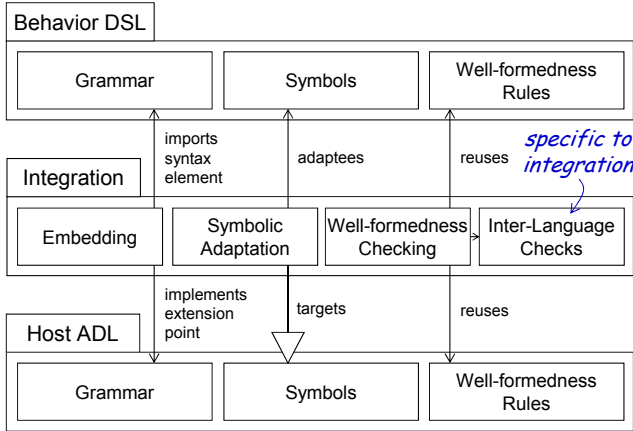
Behavior DSL

Grammar

Symbols

Well-formedness Rules

imports syntax element

adaptees

reuses

specific to integration

Integration

Embedding

Symbolic Adaptation

Well-formedness Checking

Inter-Language Checks

implements extension point

targets

reuses

Host ADL

Grammar

Symbols

Well-formedness Rules